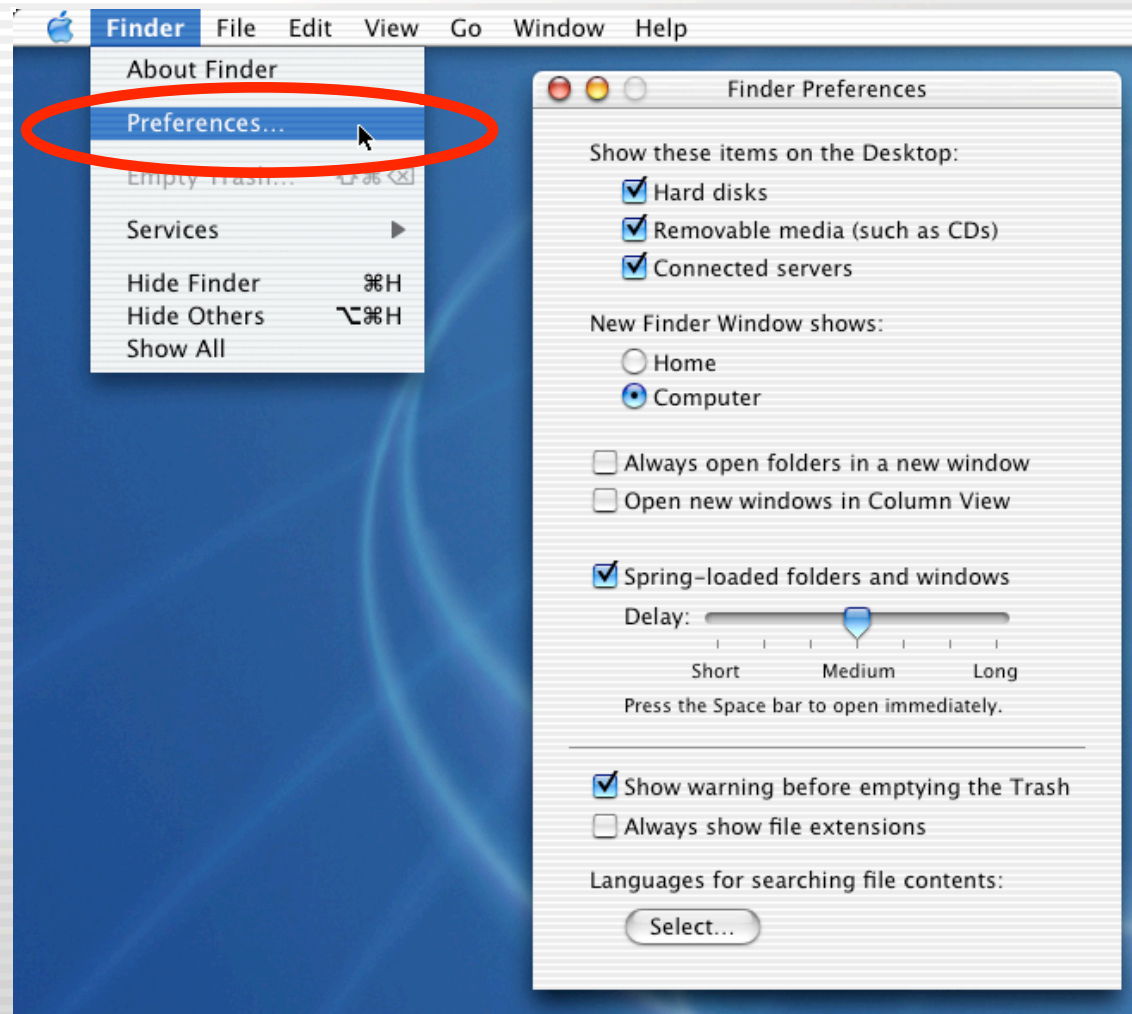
Finder File Edit View Go Window Help

About Finder
Preferences...
Empty Trash... ⇧⌘⌫
Services
Hide Finder ⌘H
Hide Others ⌥⌘H
Show All

Finder Preferences

Show these items on the Desktop:
Hard disks
Removable media (such as CDs)
Connected servers

New Finder Window shows:
Home
Computer

Always open folders in a new window
Open new windows in Column View

Spring-loaded folders and windows
Delay:
Short Medium Long
Press the Space bar to open immediately.

Show warning before emptying the Trash
Always show file extensions

Languages for searching file contents:
Select...